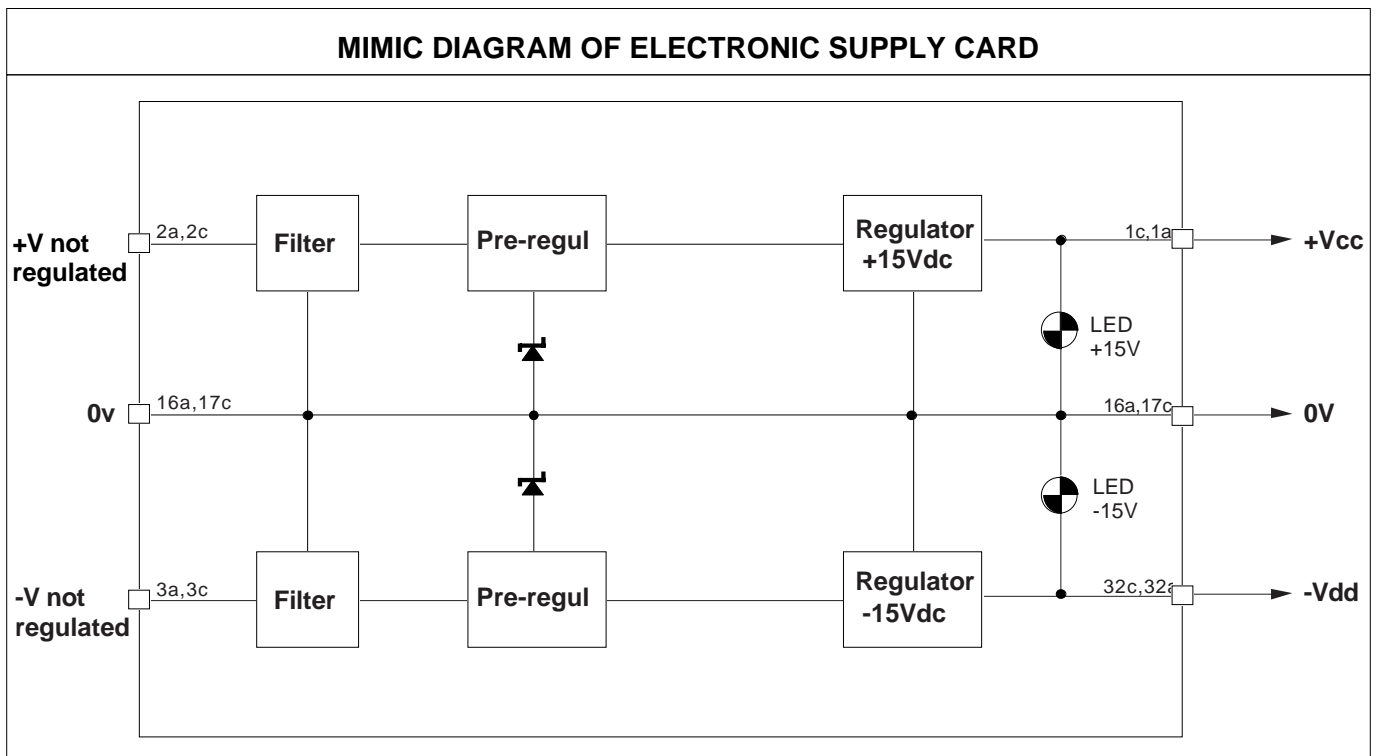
MIMIC DIAGRAM OF ELECTRONIC SUPPLY CARD

+V not regulated
2a,2c
Filter
Pre-regul
Regulator +15Vdc
1c,1a
+Vcc
LED +15V
0v
16a,17c
16a,17c
0V
LED -15V
-V not regulated
3a,3c
Filter
Pre-regul
Regulator -15Vdc
32c,32a
-Vdd